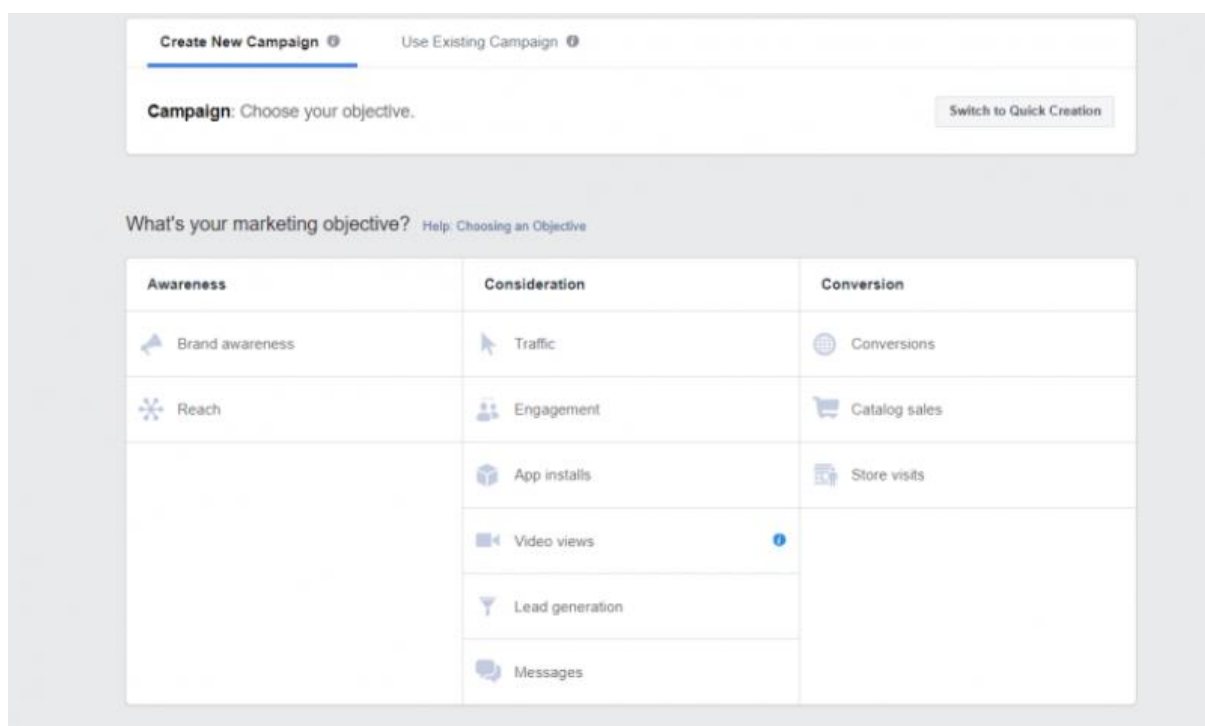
Create New Campaign Use Existing Campaign

Campaign: Choose your objective.

Switch to Quick Creation

What's your marketing objective? Help: Choosing an Objective

| Awareness | Consideration | Conversion |
|---|---|---|
| Brand awareness | Traffic | Conversions |
| Reach | Engagement | Catalog sales |
| | App installs | Store visits |
| | Video views | |
| | Lead generation | |
| | Messages | |